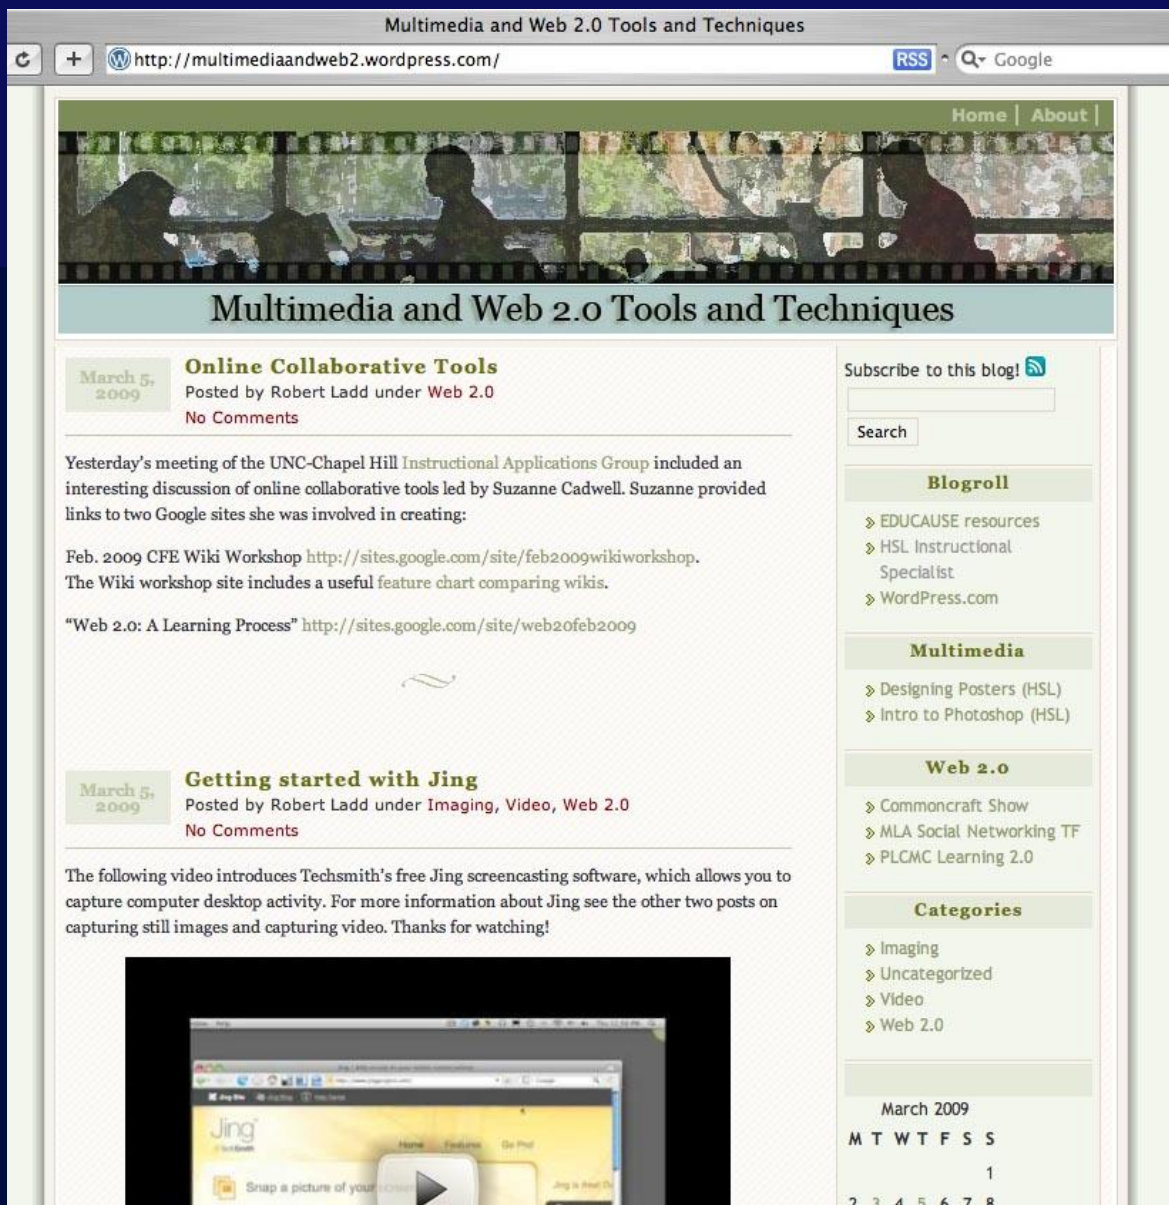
Multimedia and Web 2.0 Tools and Techniques

http://multimediaandweb2.wordpress.com/

RSS

Google

Home | About |

Multimedia and Web 2.0 Tools and Techniques

March 5, 2009

Online Collaborative Tools

Posted by Robert Ladd under Web 2.0

No Comments

Yesterday's meeting of the UNC-Chapel Hill Instructional Applications Group included an interesting discussion of online collaborative tools led by Suzanne Cadwell. Suzanne provided links to two Google sites she was involved in creating:

Feb. 2009 CFE Wiki Workshop http://sites.google.com/site/feb2009wikiworkshop. The Wiki workshop site includes a useful feature chart comparing wikis.

"Web 2.0: A Learning Process" http://sites.google.com/site/web20feb2009

March 5, 2009

Getting started with Jing

Posted by Robert Ladd under Imaging, Video, Web 2.0

No Comments

The following video introduces Techsmith's free Jing screencasting software, which allows you to capture computer desktop activity. For more information about Jing see the other two posts on capturing still images and capturing video. Thanks for watching!

Jing

Snap a picture of your

Subscribe to this blog!

Search

Blogroll

EDUCAUSE resources

HSL Instructional Specialist

WordPress.com

Multimedia

Designing Posters (HSL)

Intro to Photoshop (HSL)

Web 2.0

Commoncraft Show

MLA Social Networking TF

PLCMC Learning 2.0

Categories

Imaging

Uncategorized

Video

Web 2.0

March 2009

M T W T F S S

1

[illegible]